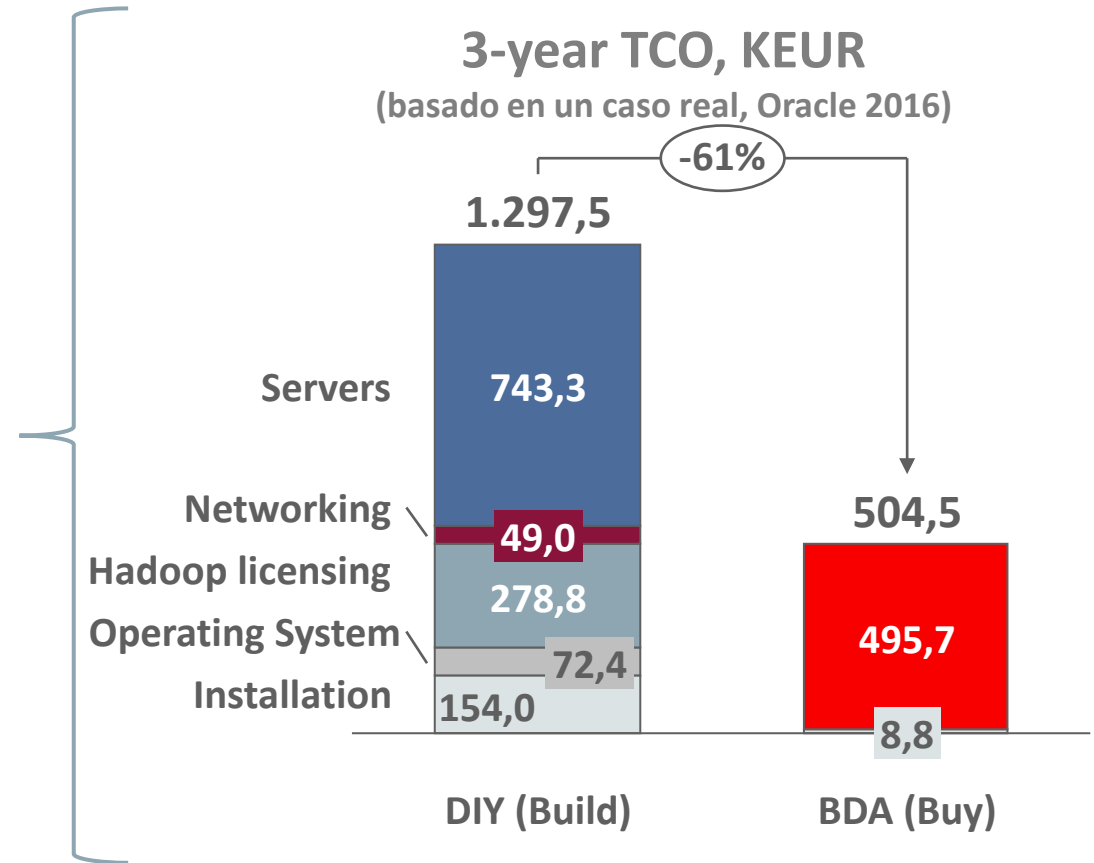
3-year TCO, KEUR
(basado en un caso real, Oracle 2016)

-61%

1.297,5

Servers
743,3
Networking
49,0
Hadoop licensing
278,8
Operating System
72,4
Installation
154,0

504,5
495,7
8,8

DIY (Build)
BDA (Buy)